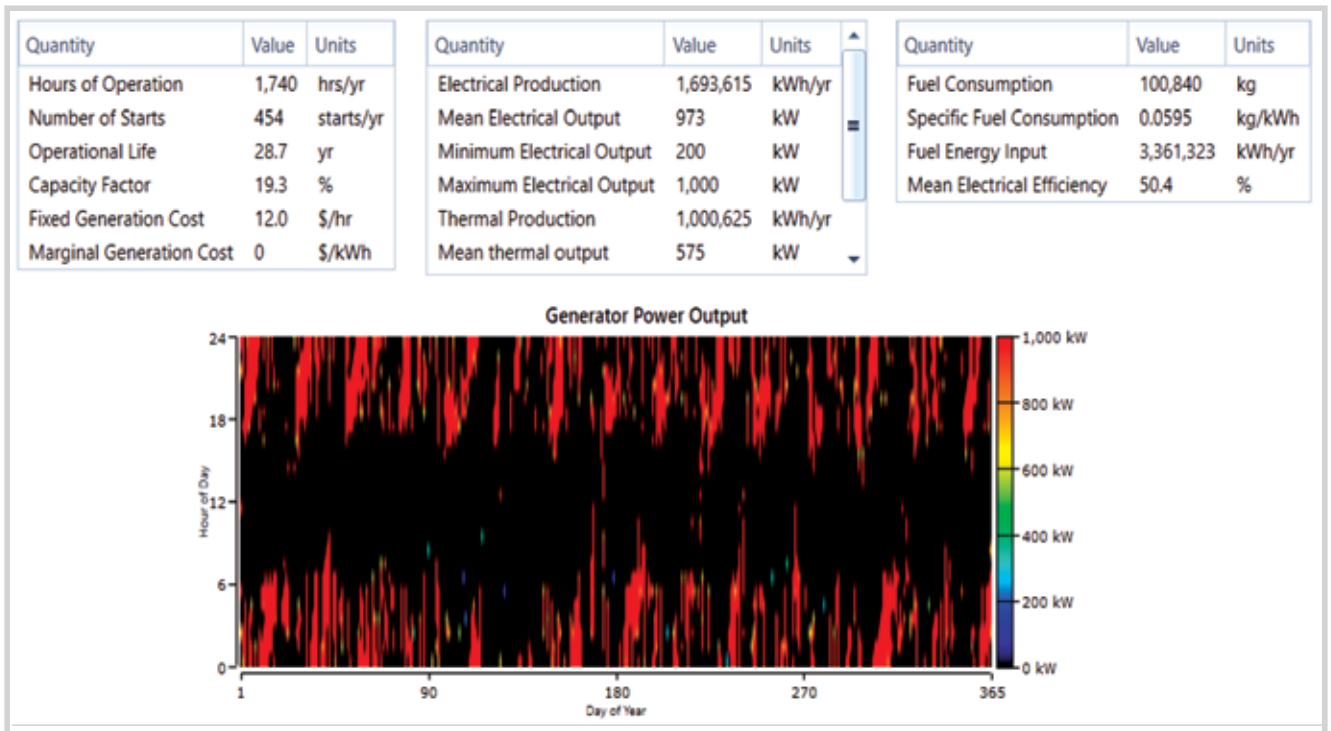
| Quantity | Value | Units |
|---|---|---|
| Hours of Operation | 1,740 | hrs/yr |
| Number of Starts | 454 | starts/yr |
| Operational Life | 28.7 | yr |
| Capacity Factor | 19.3 | % |
| Fixed Generation Cost | 12.0 | $/hr |
| Marginal Generation Cost | 0 | $/kWh |

| Quantity | Value | Units |
|---|---|---|
| Electrical Production | 1,693,615 | kWh/yr |
| Mean Electrical Output | 973 | kW |
| Minimum Electrical Output | 200 | kW |
| Maximum Electrical Output | 1,000 | kW |
| Thermal Production | 1,000,625 | kWh/yr |
| Mean thermal output | 575 | kW |

| Quantity | Value | Units |
|---|---|---|
| Fuel Consumption | 100,840 | kg |
| Specific Fuel Consumption | 0.0595 | kg/kWh |
| Fuel Energy Input | 3,361,323 | kWh/yr |
| Mean Electrical Efficiency | 50.4 | % |

Generator Power Output

24
18
12
6
0
Hour of Day

1
90
180
270
365
Day of Year

1,000 kW
800 kW
600 kW
400 kW
200 kW
0 kW